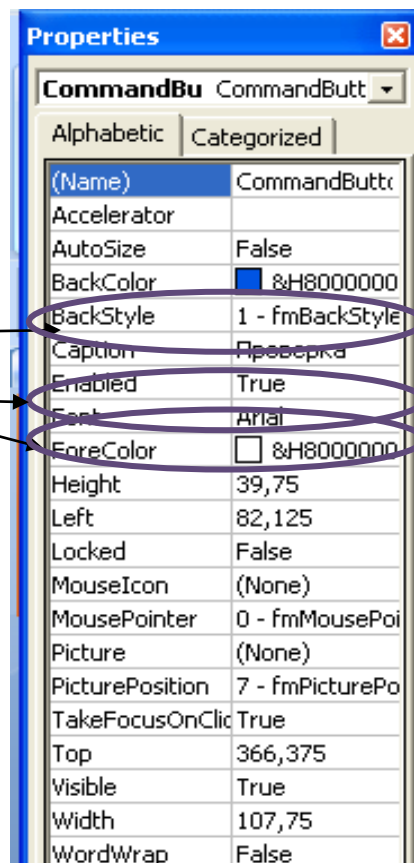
Properties

CommandBu CommandButt

Alphabetic | Categorized

| | |
|---|---|
| (Name) | CommandButto |
| Accelerator | |
| AutoSize | False |
| BackColor | &H8000000 |
| BackStyle | 1 - fmBackStyle |
| Caption | Проверка |
| Enabled | True |
| Font | Arial |
| ForeColor | &H8000000 |
| Height | 39,75 |
| Left | 82,125 |
| Locked | False |
| MouseIcon | (None) |
| MousePointer | 0 - fmMousePoi |
| Picture | (None) |
| PicturePosition | 7 - fmPicturePo |
| TakeFocusOnClic | True |
| Top | 366,375 |
| Visible | True |
| Width | 107,75 |
| WordWrap | False |